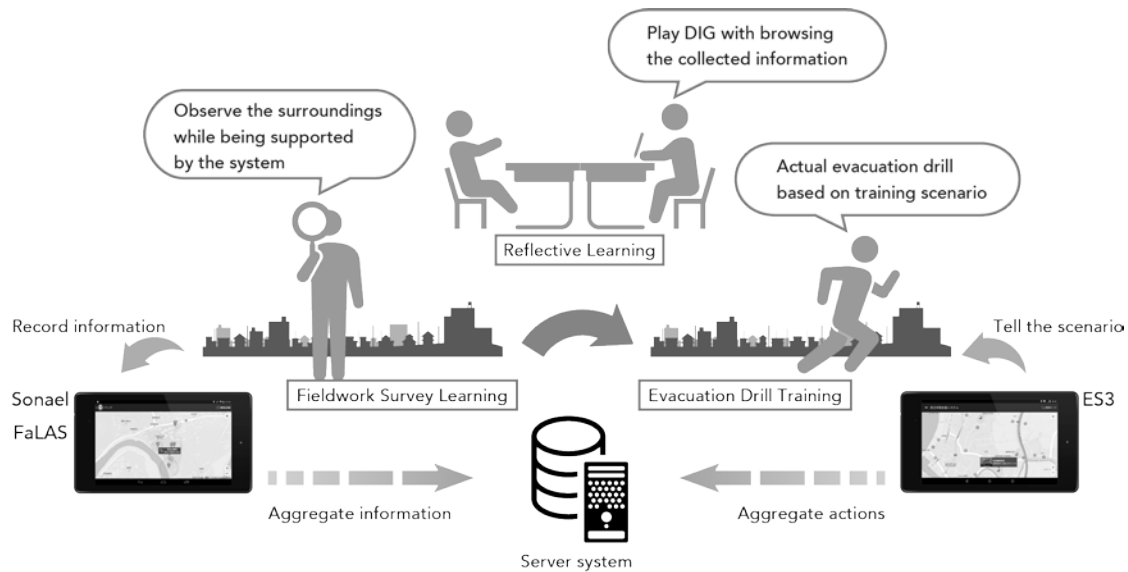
Play DIG with browsing the collected information

Observe the surroundings while being supported by the system

Actual evacuation drill based on training scenario

Reflective Learning

Record information

Tell the scenario

Sonael

FaLAS

Fieldwork Survey Learning

Evacuation Drill Training

ES3

Aggregate information

Aggregate actions

Server system